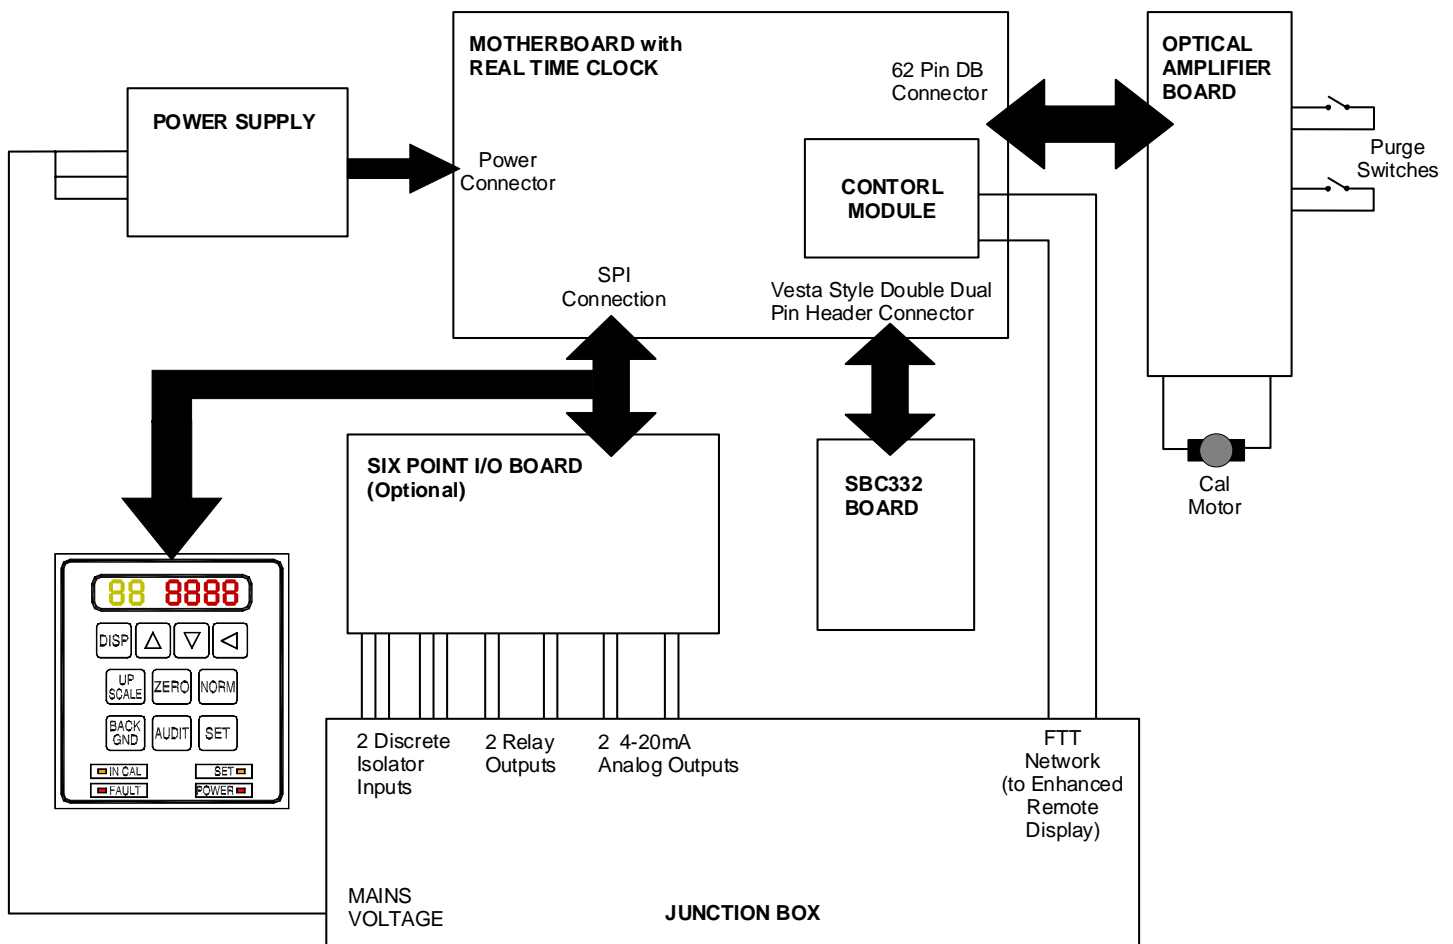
MOTHERBOARD with REAL TIME CLOCK

62 Pin DB Connector

OPTICAL AMPLIFIER BOARD

POWER SUPPLY

Power Connector

CONTORL MODULE

Purge Switches

SPI Connection

Vesta Style Double Dual Pin Header Connector

SIX POINT I/O BOARD (Optional)

SBC332 BOARD

Cal Motor

88 8888

DISP △ ▽ ◁

UP SCALE ZERO NORM

BACK GND AUDIT SET

IN CAL SET

FAULT POWER

2 Discrete Isolator Inputs

2 Relay Outputs

2 4-20mA Analog Outputs

FTT Network (to Enhanced Remote Display)

MAINS VOLTAGE

JUNCTION BOX